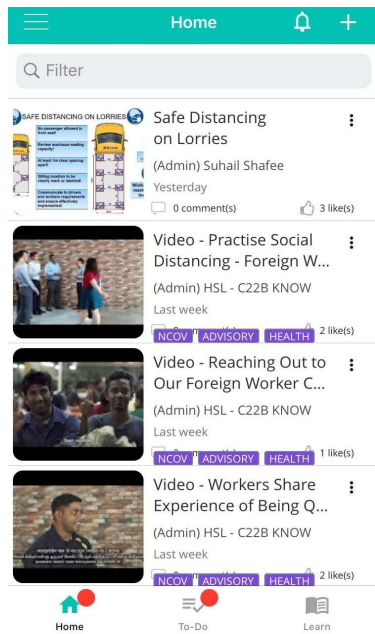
Home

Filter

SAFE DISTANCING ON LORRIES
No passenger allowed in front seat
Review maximum seating capacity
At least 1m clear spacing apart
Sitting location to be clearly mark or labelled
Communicate to drivers and workers requirements and ensure effectively implemented

Safe Distancing on Lorries
(Admin) Suhail Shafee
Yesterday
0 comment(s)
3 like(s)

Video - Practise Social Distancing - Foreign W...
(Admin) HSL - C22B KNOW
Last week
NCOV ADVISORY HEALTH
2 like(s)

Video - Reaching Out to Our Foreign Worker C...
(Admin) HSL - C22B KNOW
Last week
NCOV ADVISORY HEALTH
1 like(s)

Video - Workers Share Experience of Being Q...
(Admin) HSL - C22B KNOW
Last week
NCOV ADVISORY HEALTH
2 like(s)

Home
To-Do
Learn